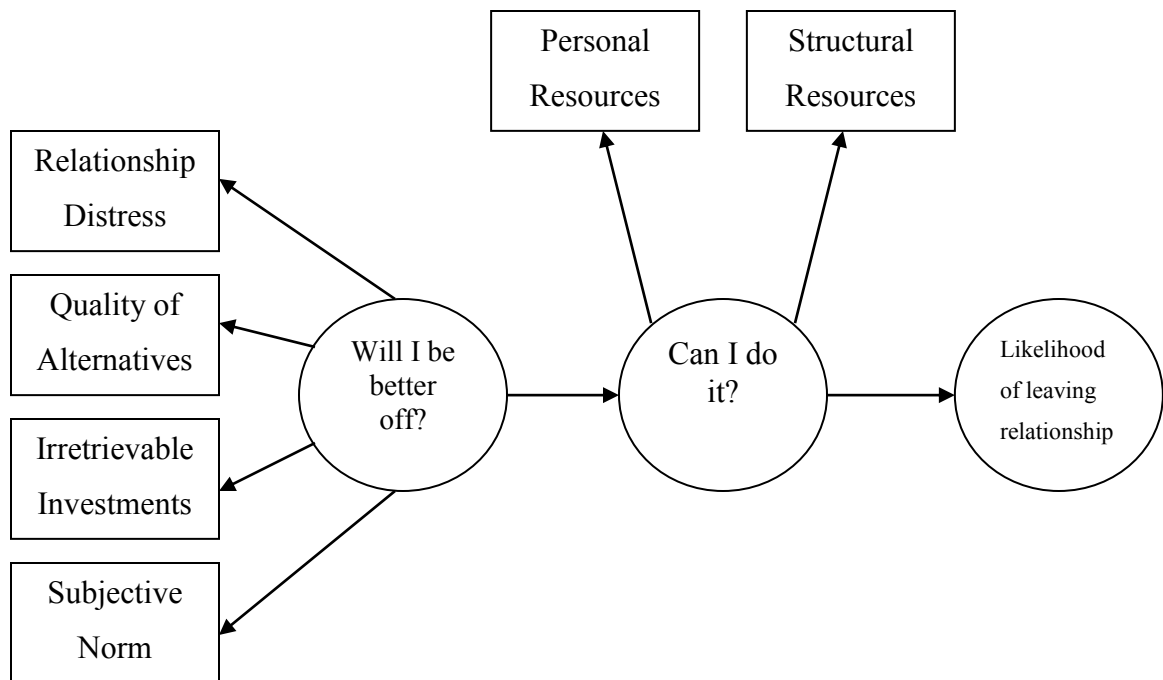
Personal Resources

Structural Resources

Relationship Distress

Quality of Alternatives

Irretrievable Investments

Subjective Norm

Will I be better off?

Can I do it?

Likelihood of leaving relationship